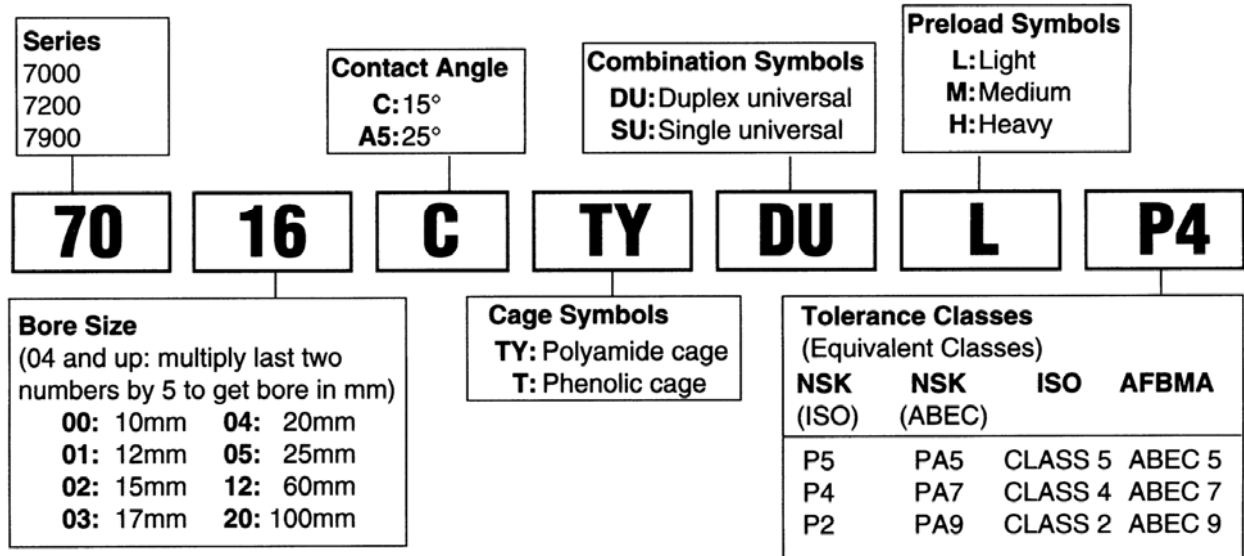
Series
7000
7200
7900

Contact Angle
C: 15°
A5: 25°

Combination Symbols
DU: Duplex universal
SU: Single universal

Preload Symbols
L: Light
M: Medium
H: Heavy

70 16 C TY DU L P4

Bore Size
(04 and up: multiply last two numbers by 5 to get bore in mm)

| | | | |
|---|---|---|---|
| 00: | 10mm | 04: | 20mm |
| 01: | 12mm | 05: | 25mm |
| 02: | 15mm | 12: | 60mm |
| 03: | 17mm | 20: | 100mm |

Cage Symbols
TY: Polyamide cage
T: Phenolic cage

Tolerance Classes
(Equivalent Classes)

| NSK (ISO) | NSK (ABEC) | ISO | AFBMA |
|---|---|---|---|
| P5 | PA5 | CLASS 5 | ABEC 5 |
| P4 | PA7 | CLASS 4 | ABEC 7 |
| P2 | PA9 | CLASS 2 | ABEC 9 |